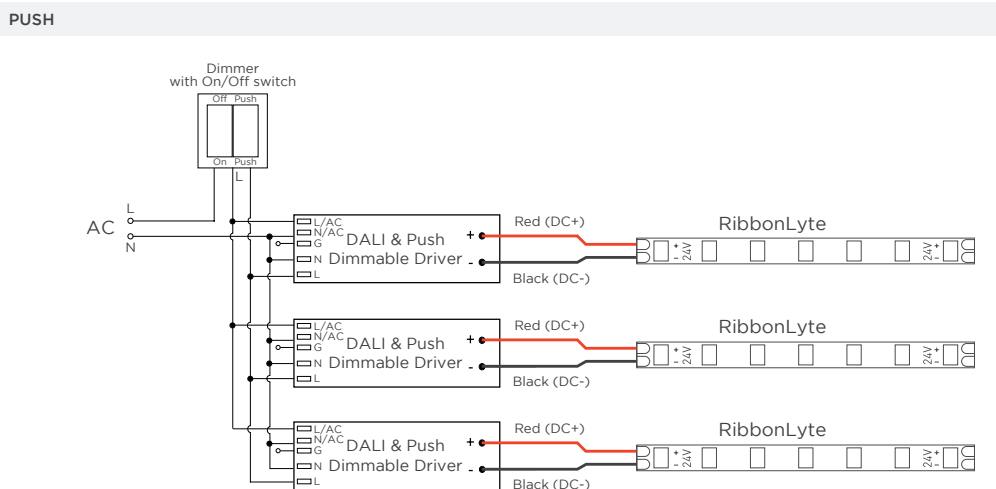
PUSH

Dimmer
with On/Off switch

Off Push
On Push
L

AC
L
N

L/AC
N/AC
G
N
L
DALI & Push
Dimmable Driver
+
-
Red (DC+)
Black (DC-)
RibbonLyte
+ 24V -
24V + -

L/AC
N/AC
G
N
L
DALI & Push
Dimmable Driver
+
-
Red (DC+)
Black (DC-)
RibbonLyte
+ 24V -
24V + -

L/AC
N/AC
G
N
L
DALI & Push
Dimmable Driver
+
-
Red (DC+)
Black (DC-)
RibbonLyte
+ 24V -
24V + -